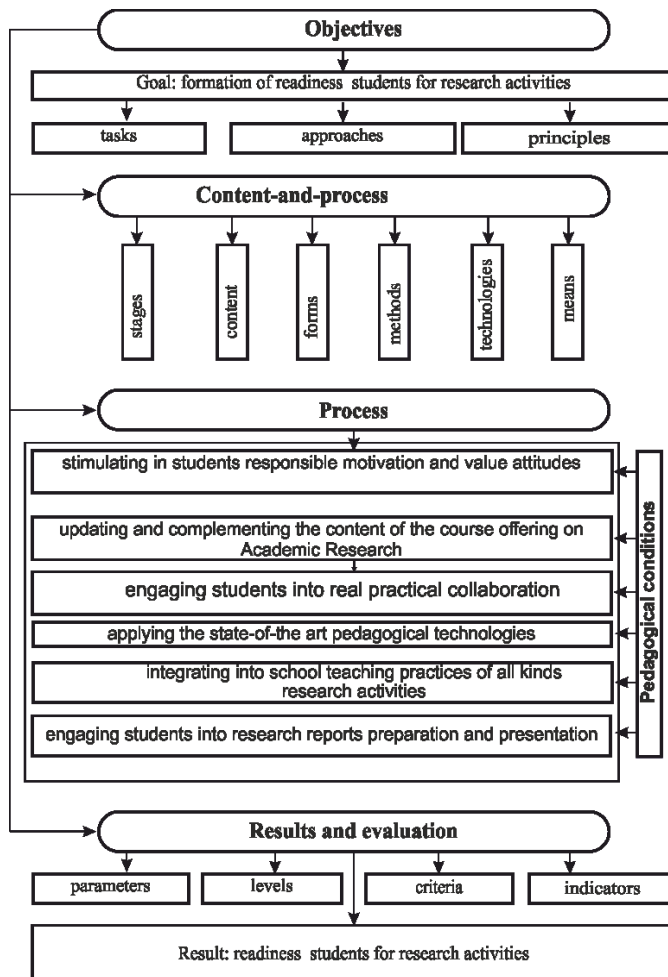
Objectives

Goal: formation of readiness students for research activities

tasks

approaches

principles

Content-and-process

stages

content

forms

methods

technologies

means

Process

stimulating in students responsible motivation and value attitudes

updating and complementing the content of the course offering on Academic Research

engaging students into real practical collaboration

applying the state-of-the art pedagogical technologies

integrating into school teaching practices of all kinds research activities

engaging students into research reports preparation and presentation

Pedagogical conditions

Results and evaluation

parameters

levels

criteria

indicators

Result: readiness students for research activities